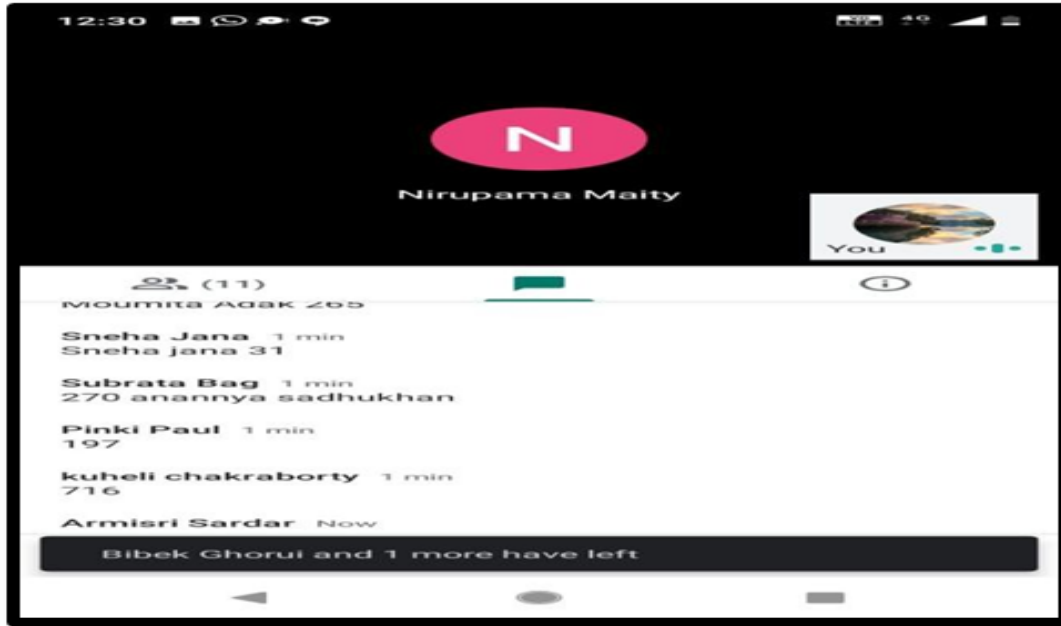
12:30

N

Nirupama Maity

You

(11)

Moumita Adak 265

Sneha Jana 1 min
Sneha jana 31

Subrata Bag 1 min
270 anannya sadhukhan

Pinki Paul 1 min
197

kuheli chakraborty 1 min
716

Armisri Sardar Now

Bibek Ghorui and 1 more have left